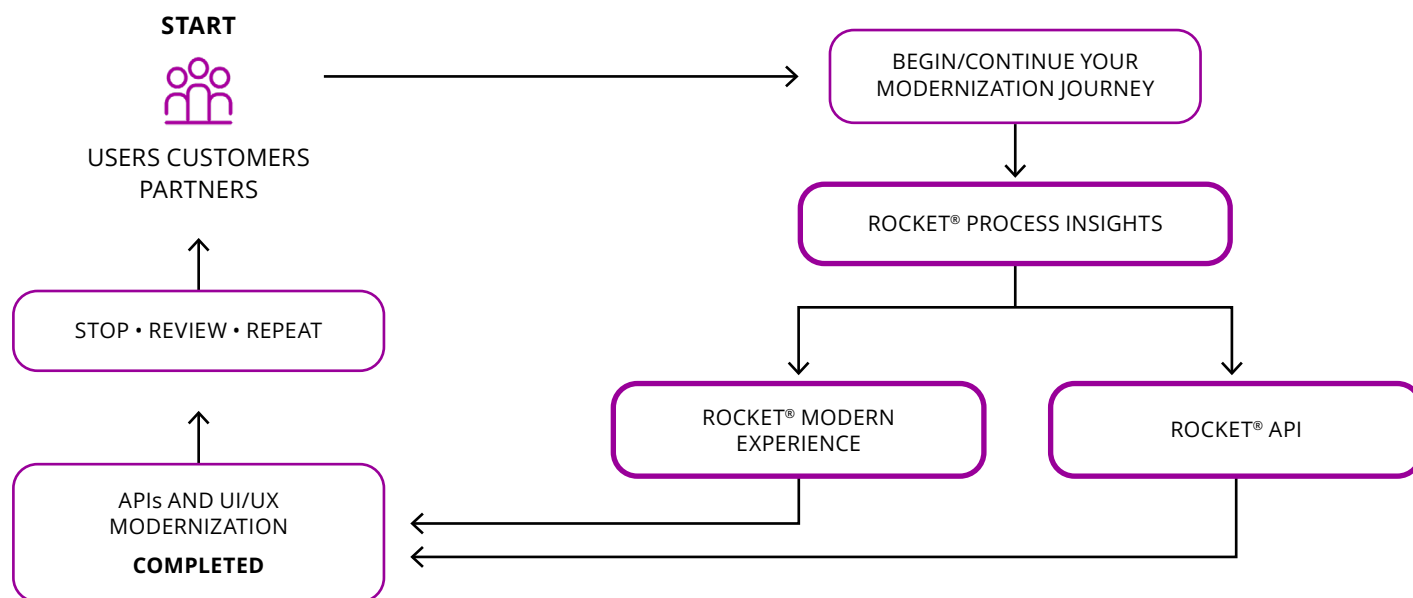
START

USERS CUSTOMERS PARTNERS

BEGIN/CONTINUE YOUR MODERNIZATION JOURNEY

ROCKET® PROCESS INSIGHTS

STOP • REVIEW • REPEAT

ROCKET® MODERN EXPERIENCE

ROCKET® API

APIs AND UI/UX MODERNIZATION

COMPLETED